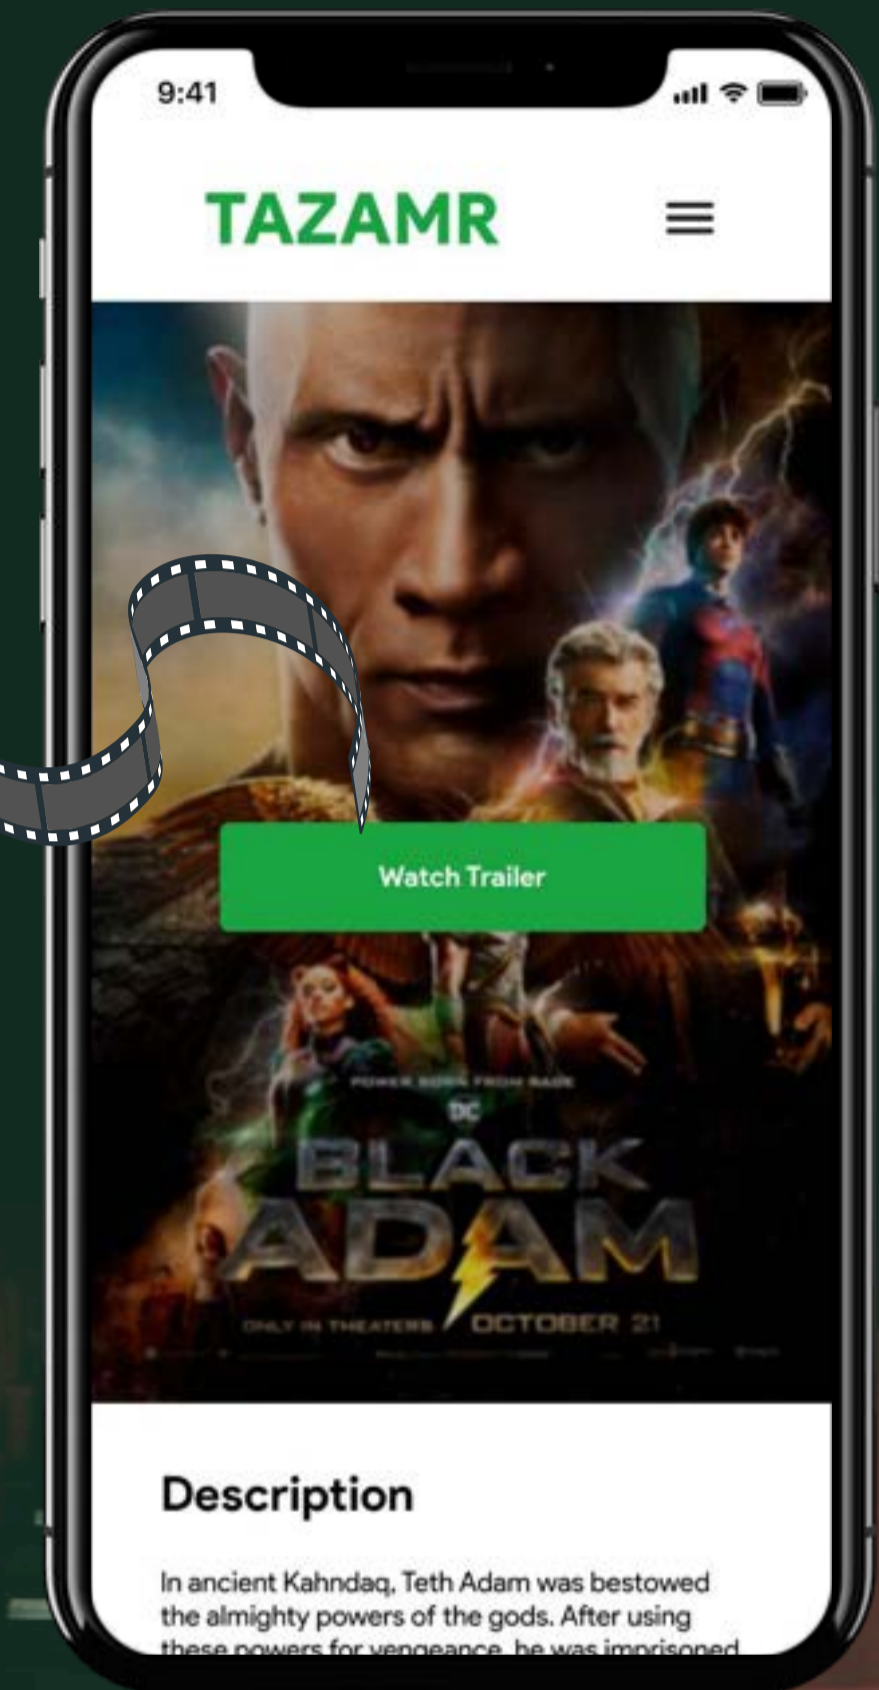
9:41

TAZAMR

Watch Trailer

POWER BORN FROM RAGE

DC

BLACK ADAM

ONLY IN THEATERS OCTOBER 21

Description

In ancient Kahndaq, Teth Adam was bestowed the almighty powers of the gods. After using these powers for vengeance, he was imprisoned